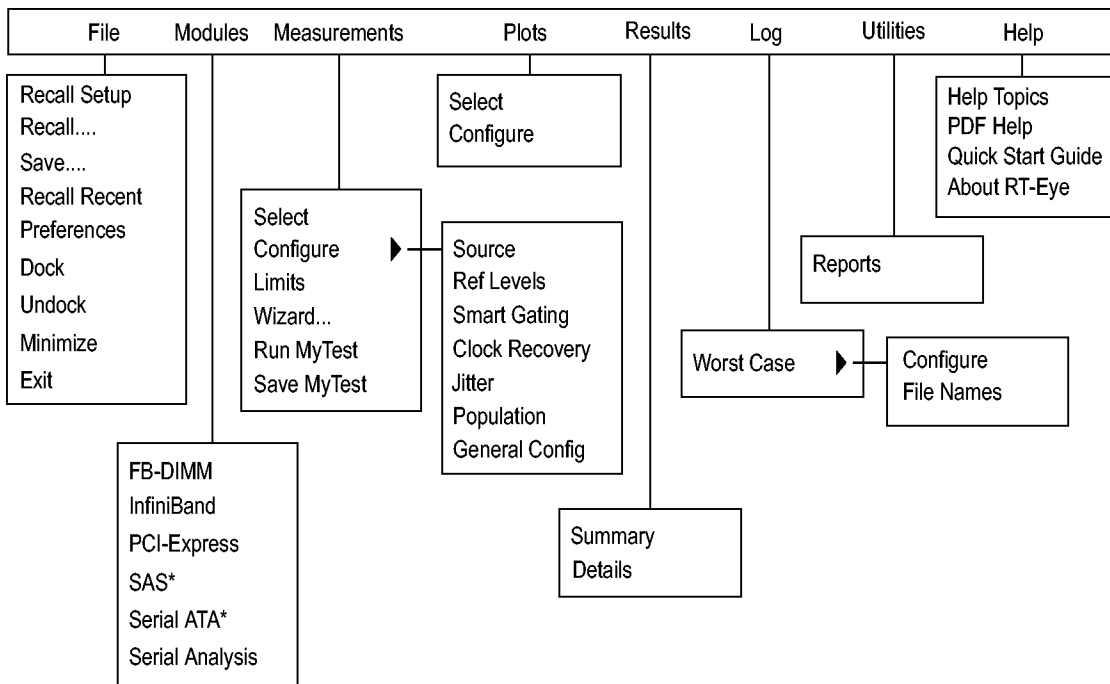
File Modules Measurements Plots Results Log Utilities Help

Recall Setup
Recall....
Save....
Recall Recent
Preferences
Dock
Undock
Minimize
Exit

FB-DIMM
InfiniBand
PCI-Express
SAS*
Serial ATA*
Serial Analysis

Select
Configure
Limits
Wizard...
Run MyTest
Save MyTest

Source
Ref Levels
Smart Gating
Clock Recovery
Jitter
Population
General Config

Select
Configure

Summary
Details

Worst Case

Configure
File Names

Reports

Help Topics
PDF Help
Quick Start Guide
About RT-Eye